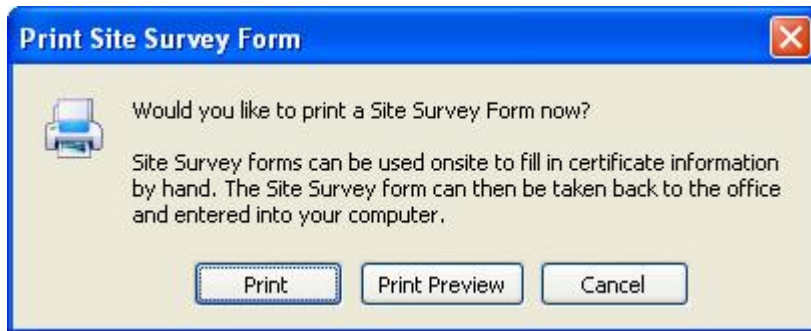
Print Site Survey Form

Would you like to print a Site Survey Form now?

Site Survey forms can be used onsite to fill in certificate information by hand. The Site Survey form can then be taken back to the office and entered into your computer.

Print
Print Preview
Cancel